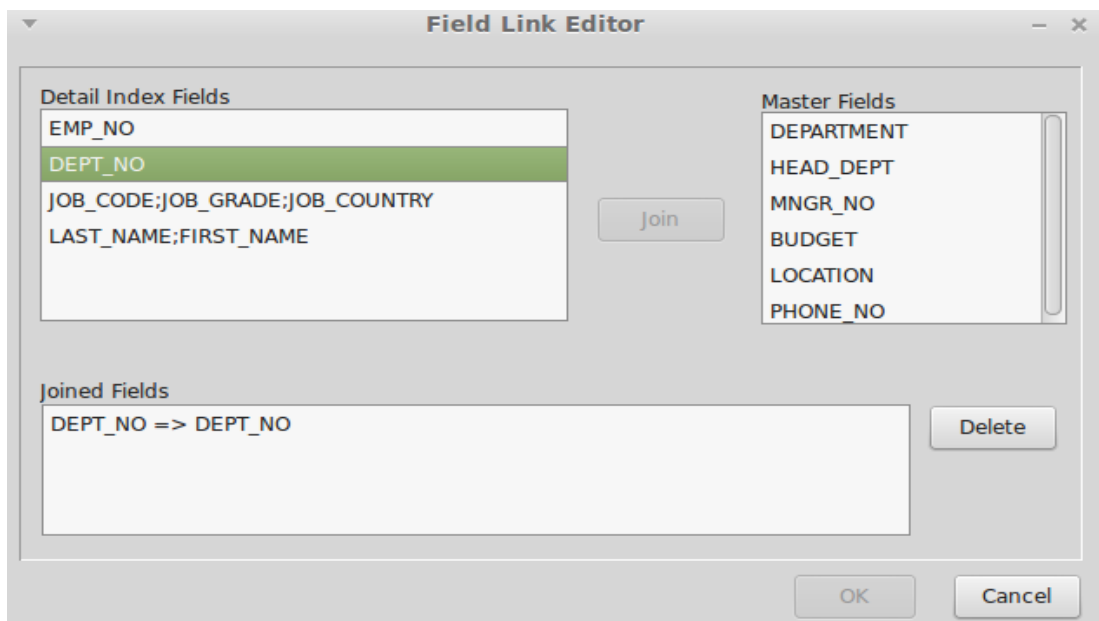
Field Link Editor

Detail Index Fields
EMP_NO
DEPT_NO
JOB_CODE;JOB_GRADE;JOB_COUNTRY
LAST_NAME;FIRST_NAME

Join

Master Fields
DEPARTMENT
HEAD_DEPT
MNGR_NO
BUDGET
LOCATION
PHONE_NO

Joined Fields
DEPT_NO => DEPT_NO

Delete

OK
Cancel